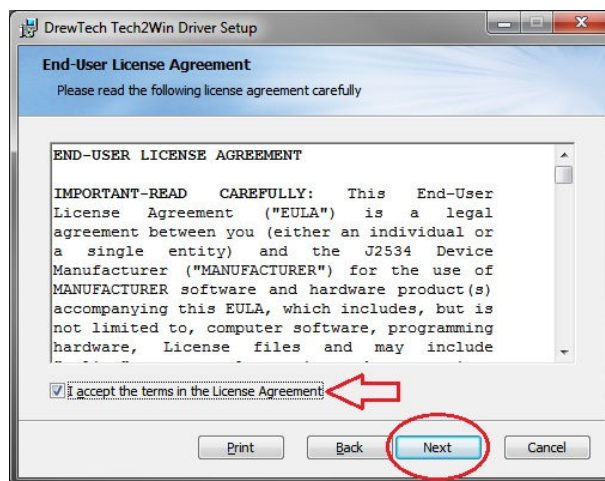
DrewTech Tech2Win Driver Setup

End-User License Agreement

Please read the following license agreement carefully

END-USER LICENSE AGREEMENT

IMPORTANT-READ CAREFULLY: This End-User License Agreement ("EULA") is a legal agreement between you (either an individual or a single entity) and the J2534 Device Manufacturer ("MANUFACTURER") for the use of MANUFACTURER software and hardware product(s) accompanying this EULA, which includes, but is not limited to, computer software, programming hardware, License files and may include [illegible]

I accept the terms in the License Agreement

Print

Back

Next

Cancel